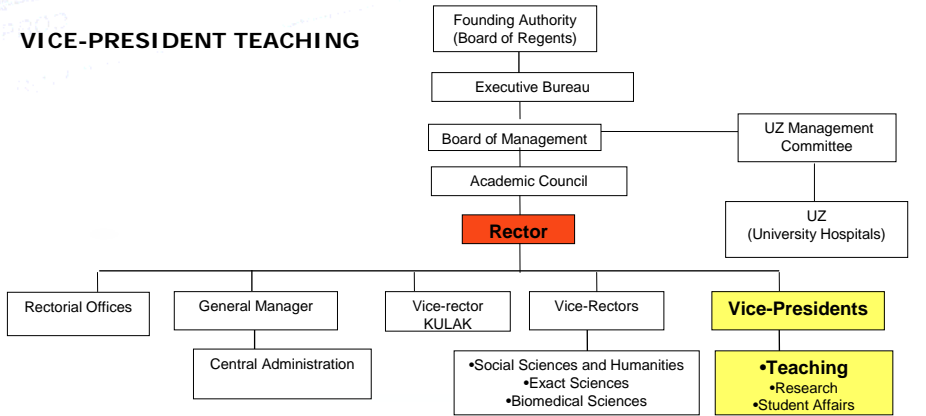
VICE-PRESIDENT TEACHING

Founding Authority
(Board of Regents)

Executive Bureau

Board of Management

UZ Management Committee

Academic Council

UZ
(University Hospitals)

Rector

Rectorial Offices

General Manager

Central Administration

Vice-rector KULAK

Vice-Rectors

•Social Sciences and Humanities
•Exact Sciences
•Biomedical Sciences

Vice-Presidents

•Teaching
•Research
•Student Affairs